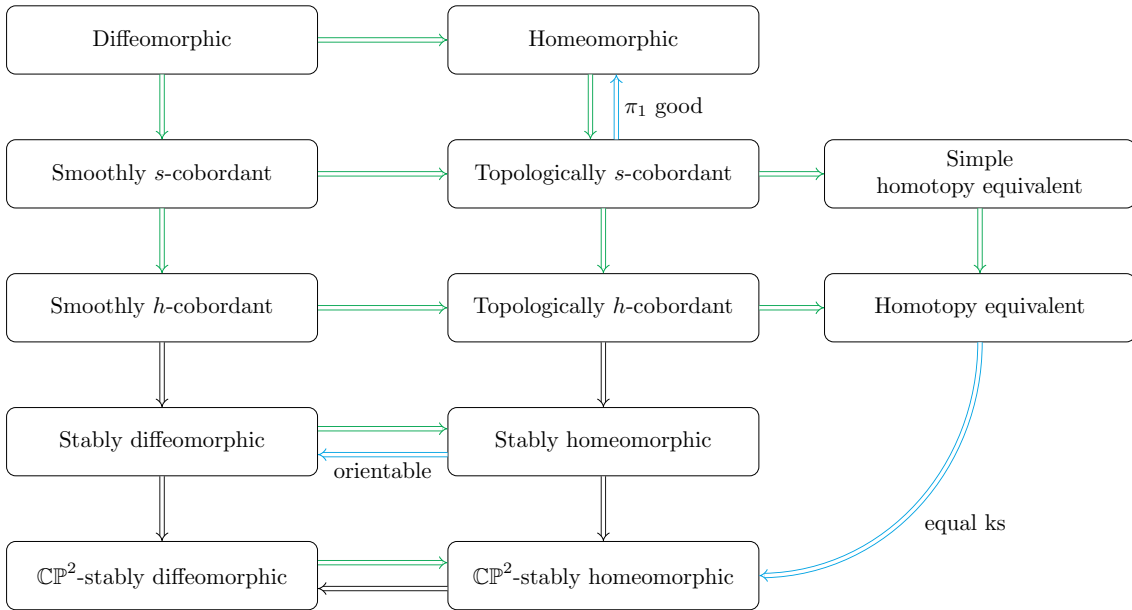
Diffeomorphic

Homeomorphic

$\pi_1$ good

Smoothly $s$-cobordant

Topologically $s$-cobordant

Simple homotopy equivalent

Smoothly $h$-cobordant

Topologically $h$-cobordant

Homotopy equivalent

Stably diffeomorphic

Stably homeomorphic

orientable

equal ks

$\mathbb{CP}^2$-stably diffeomorphic

$\mathbb{CP}^2$-stably homeomorphic